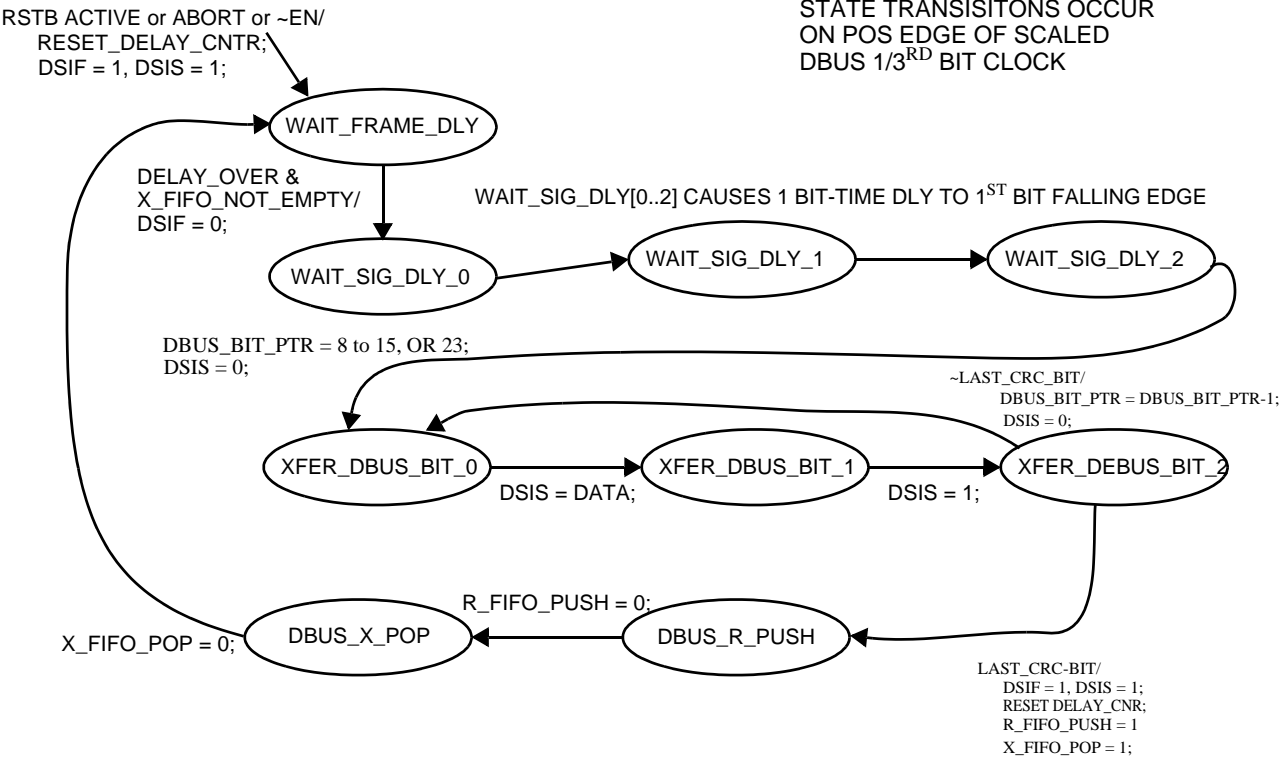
RSTB ACTIVE or ABORT or ~EN/
RESET_DELAY_CNTR;
DSIF = 1, DSIS = 1;

STATE TRANSISITONS OCCUR
ON POS EDGE OF SCALED
DBUS 1/3$^{RD}$ BIT CLOCK

WAIT_FRAME_DLY

DELAY_OVER &
X_FIFO_NOT_EMPTY/
DSIF = 0;

WAIT_SIG_DLY[0..2] CAUSES 1 BIT-TIME DLY TO 1$^{ST}$ BIT FALLING EDGE

WAIT_SIG_DLY_0

WAIT_SIG_DLY_1

WAIT_SIG_DLY_2

DBUS_BIT_PTR = 8 to 15, OR 23;
DSIS = 0;

~LAST_CRC_BIT/
DBUS_BIT_PTR = DBUS_BIT_PTR-1;
DSIS = 0;

XFER_DBUS_BIT_0

XFER_DBUS_BIT_1

XFER_DEBUS_BIT_2

DSIS = DATA;

DSIS = 1;

R_FIFO_PUSH = 0;

X_FIFO_POP = 0;

DBUS_X_POP

DBUS_R_PUSH

LAST_CRC-BIT/
DSIF = 1, DSIS = 1;
RESET DELAY_CNR;
R_FIFO_PUSH = 1
X_FIFO_POP = 1;